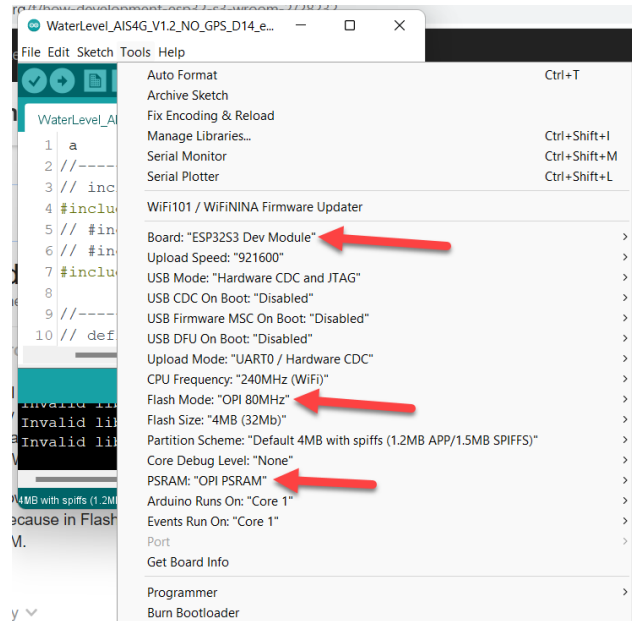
WaterLevel_AIS4G_V1.2_NO_GPS_D14_e...
File Edit Sketch Tools Help

WaterLevel_A

1 a
2 //----
3 // inc
4 #inclu
5 // #in
6 // #in
7 #inclu
8
9 //----
10 // def

Invalid li
Invalid li
Invalid li

4MB with spiffs (1.2M

ecause in Flash
M.

Auto Format Ctrl+T
Archive Sketch
Fix Encoding & Reload
Manage Libraries... Ctrl+Shift+I
Serial Monitor Ctrl+Shift+M
Serial Plotter Ctrl+Shift+L

WiFi101 / WiFiNINA Firmware Updater

Board: "ESP32S3 Dev Module"
Upload Speed: "921600"
USB Mode: "Hardware CDC and JTAG"
USB CDC On Boot: "Disabled"
USB Firmware MSC On Boot: "Disabled"
USB DFU On Boot: "Disabled"
Upload Mode: "UART0 / Hardware CDC"
CPU Frequency: "240MHz (WiFi)"
Flash Mode: "OPI 80MHz"
Flash Size: "4MB (32Mb)"
Partition Scheme: "Default 4MB with spiffs (1.2MB APP/1.5MB SPIFFS)"
Core Debug Level: "None"
PSRAM: "OPI PSRAM"
Arduino Runs On: "Core 1"
Events Run On: "Core 1"
Port
Get Board Info

Programmer
Burn Bootloader